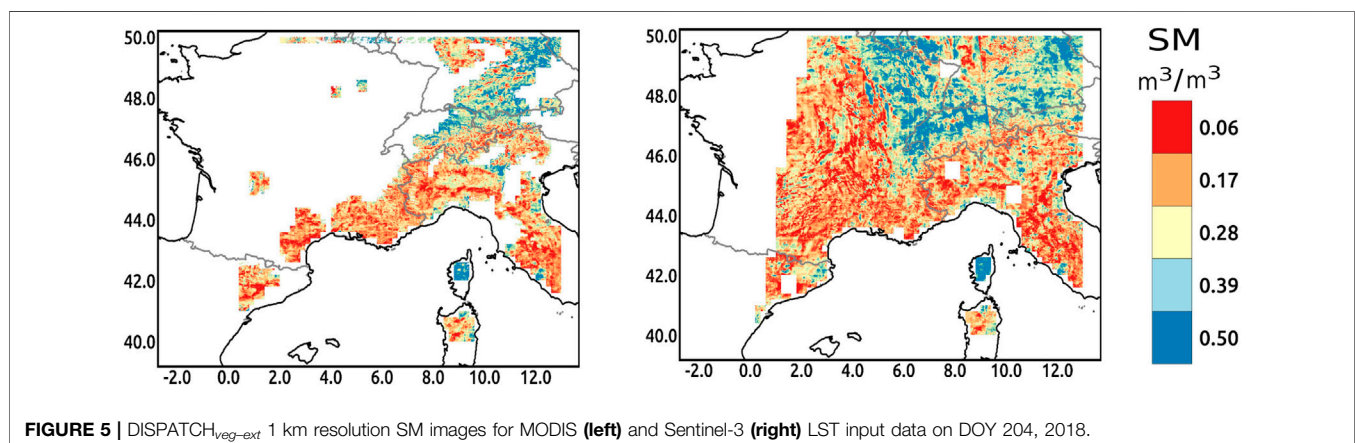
50.0
48.0
46.0
44.0
42.0
40.0
-2.0 0.0 2.0 4.0 6.0 8.0 10.0 12.0

50.0
48.0
46.0
44.0
42.0
40.0
-2.0 0.0 2.0 4.0 6.0 8.0 10.0 12.0

SM
$m^3/m^3$
0.06
0.17
0.28
0.39
0.50

**FIGURE 5 |** DISPATCH$_{veg-ext}$ 1 km resolution SM images for MODIS **(left)** and Sentinel-3 **(right)** LST input data on DOY 204, 2018.